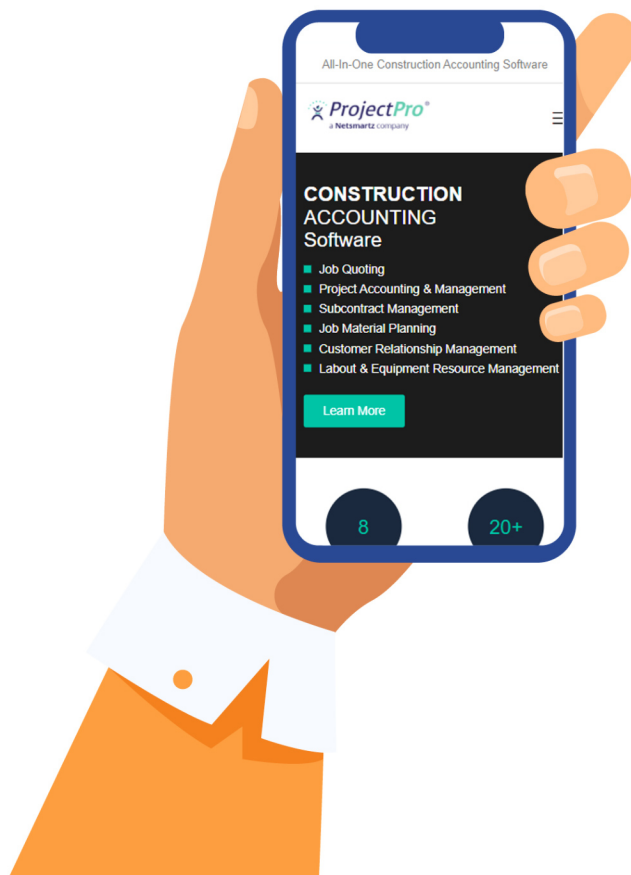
All-In-One Construction Accounting Software

ProjectPro®
a Netsmartz company

CONSTRUCTION
ACCOUNTING
Software

Job Quoting
Project Accounting & Management
Subcontract Management
Job Material Planning
Customer Relationship Management
Labout & Equipment Resource Management

Learn More

8

20+